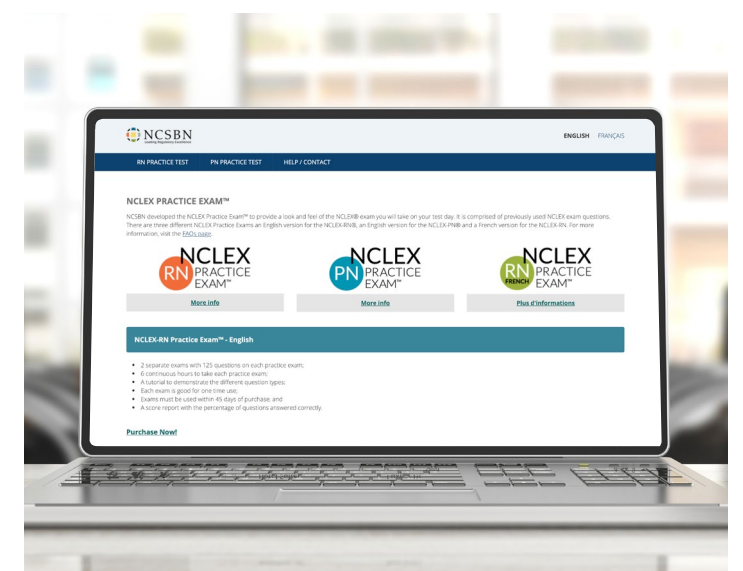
NCSBN
Leading Regulatory Excellence

ENGLISH FRANÇAIS

RN PRACTICE TEST PN PRACTICE TEST HELP / CONTACT

NCLEX PRACTICE EXAM™

NCSBN developed the NCLEX Practice Exam™ to provide a look and feel of the NCLEX® exam you will take on your test day. It is comprised of previously used NCLEX exam questions. There are three different NCLEX Practice Exams an English version for the NCLEX-RN®, an English version for the NCLEX-PN® and a French version for the NCLEX-RN. For more information, visit the FAQs page.

RN NCLEX PRACTICE EXAM™
More info

PN NCLEX PRACTICE EXAM™
More info

RN FRENCH NCLEX PRACTICE EXAM™
Plus d'informations

NCLEX-RN Practice Exam™ - English

- 2 separate exams with 125 questions on each practice exam;
- 6 continuous hours to take each practice exam;
- A tutorial to demonstrate the different question types;
- Each exam is good for one time use;
- Exams must be used within 45 days of purchase; and
- A score report with the percentage of questions answered correctly.

Purchase Now!